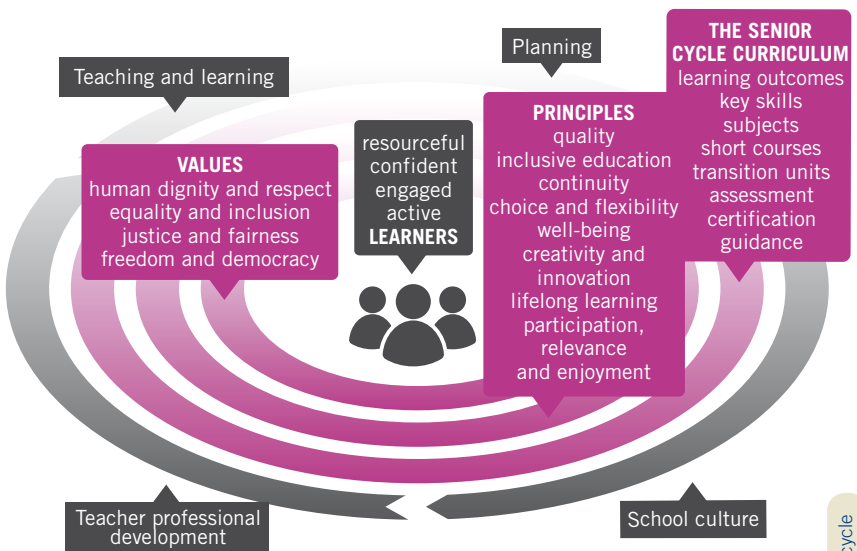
Teaching and learning

Planning

THE SENIOR CYCLE CURRICULUM
learning outcomes
key skills
subjects
short courses
transition units
assessment
certification
guidance

VALUES
human dignity and respect
equality and inclusion
justice and fairness
freedom and democracy

resourceful
confident
engaged
active
LEARNERS

PRINCIPLES
quality
inclusive education
continuity
choice and flexibility
well-being
creativity and innovation
lifelong learning
participation,
relevance
and enjoyment

Teacher professional development

School culture

cycle